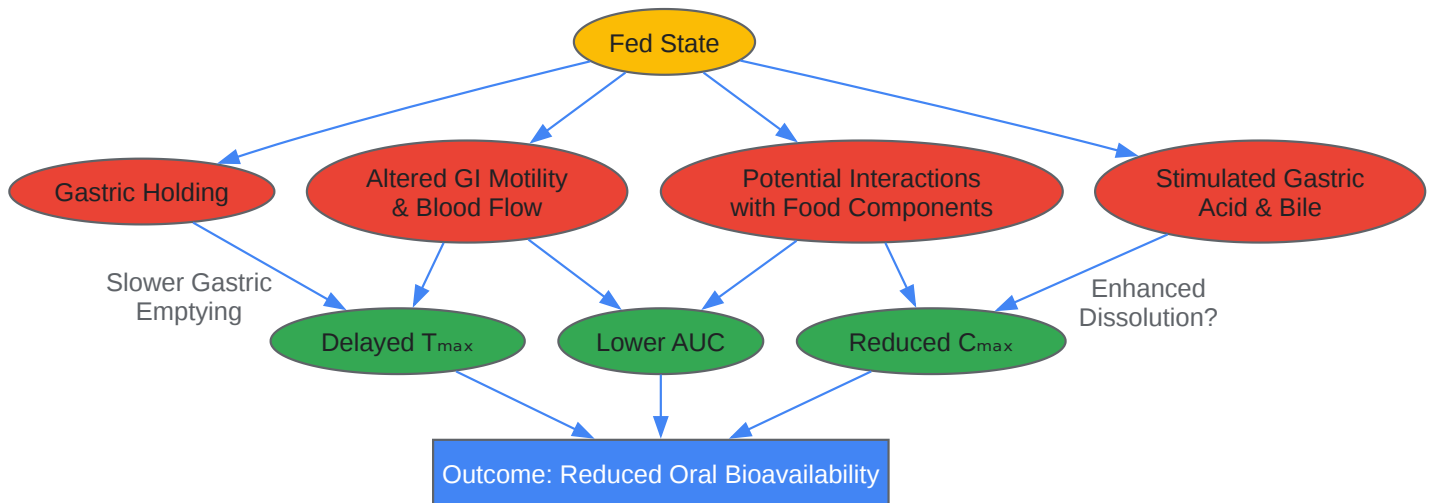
Fed State

Gastric Holding

Altered GI Motility & Blood Flow

Potential Interactions with Food Components

Stimulated Gastric Acid & Bile

Slower Gastric Emptying

Enhanced Dissolution?

Delayed $T_{max}$

Lower AUC

Reduced $C_{max}$

Outcome: Reduced Oral Bioavailability